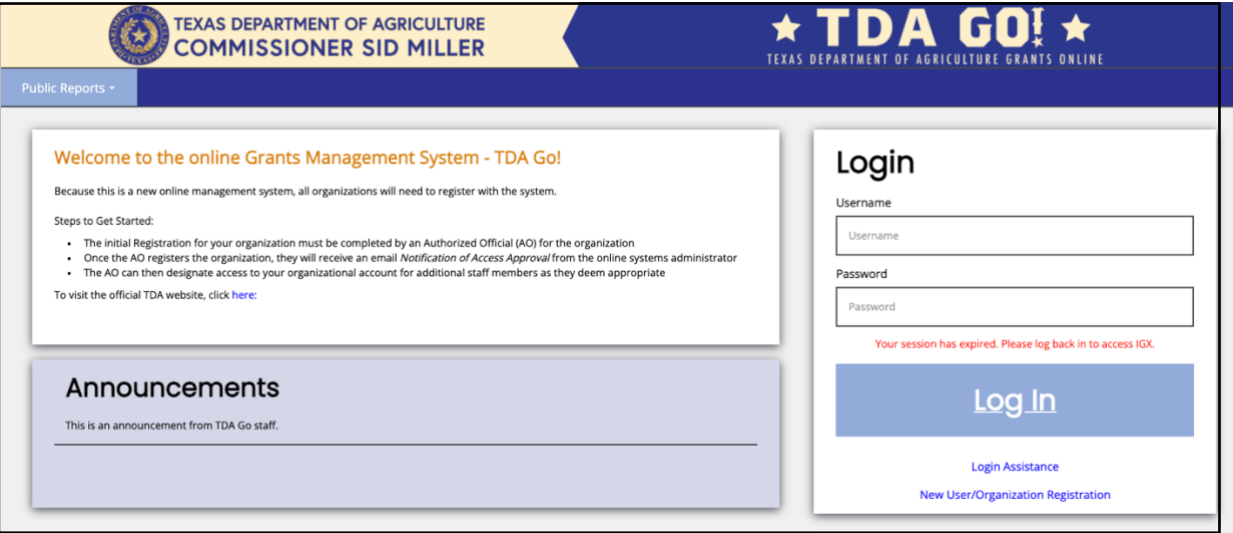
TEXAS DEPARTMENT OF AGRICULTURE
COMMISSIONER SID MILLER

★ TDA GO! ★
TEXAS DEPARTMENT OF AGRICULTURE GRANTS ONLINE

Public Reports ▾

Welcome to the online Grants Management System - TDA Go!

Because this is a new online management system, all organizations will need to register with the system.

Steps to Get Started:

- The initial Registration for your organization must be completed by an Authorized Official (AO) for the organization
- Once the AO registers the organization, they will receive an email *Notification of Access Approval* from the online systems administrator
- The AO can then designate access to your organizational account for additional staff members as they deem appropriate

To visit the official TDA website, click here:

Announcements

This is an announcement from TDA Go staff.

Login

Username

Username

Password

Password

Your session has expired. Please log back in to access IGX.

Log In

Login Assistance

New User/Organization Registration